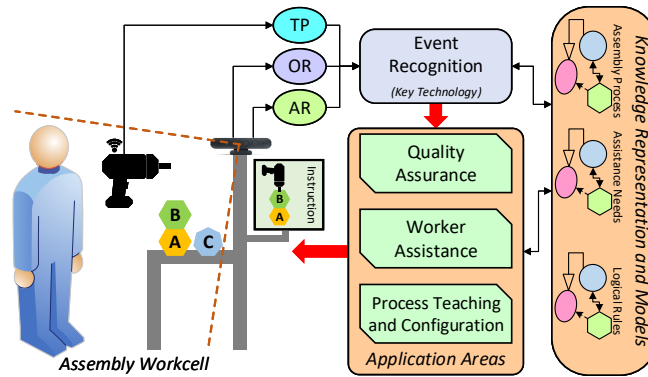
TP

OR

AR

Event Recognition

(Key Technology)

Knowledge Representation and Models

Assembly Process

Assistance Needs

Logical Rules

Instruction

B

A

B

A

C

Quality Assurance

Worker Assistance

Process Teaching and Configuration

Application Areas

Assembly Workcell